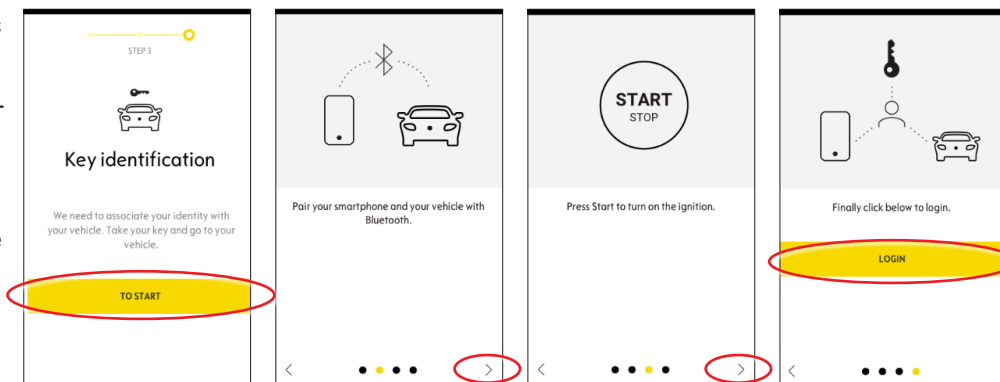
STEP 3

Key identification

We need to associate your identity with your vehicle. Take your key and go to your vehicle.

TO START

Pair your smartphone and your vehicle with Bluetooth.

START
STOP

Press Start to turn on the ignition.

Finally click below to login.

LOGIN